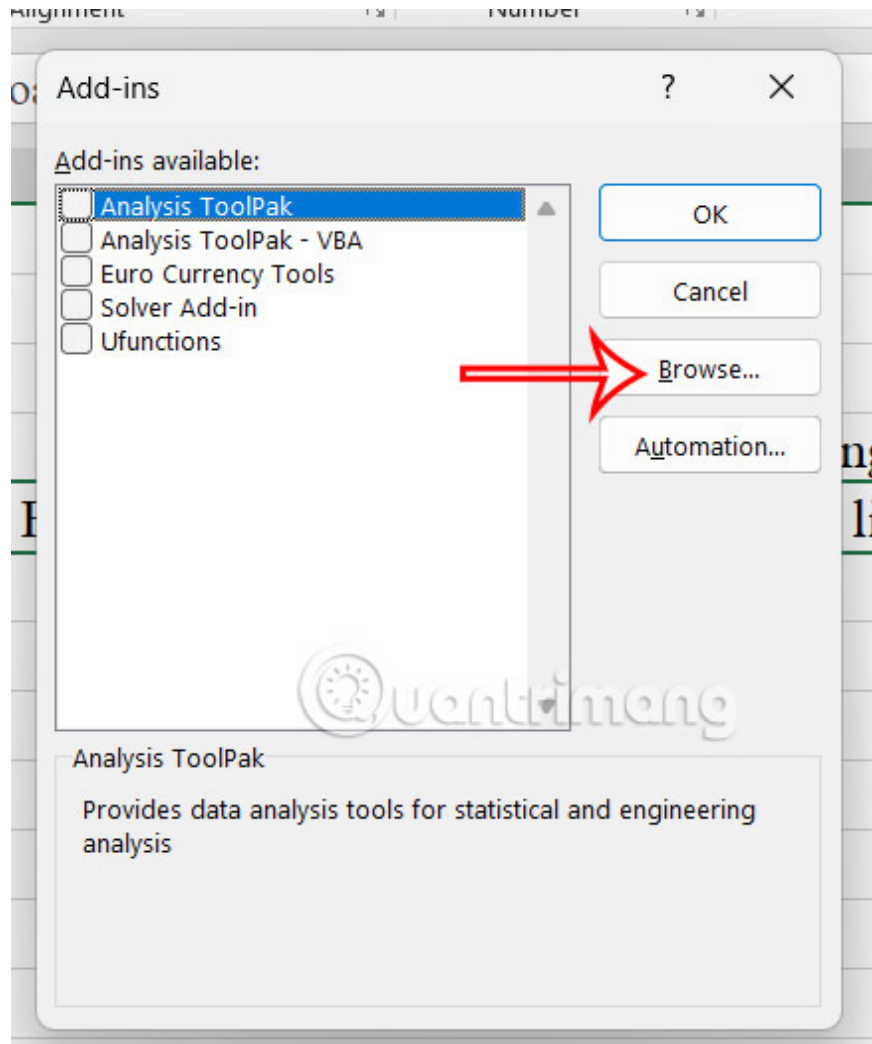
Alignment
Number

Add-ins
?
X

Add-ins available:
Analysis ToolPak
Analysis ToolPak - VBA
Euro Currency Tools
Solver Add-in
Ufunctions

OK
Cancel
Browse...
Automation...

Quantrimang

Analysis ToolPak
Provides data analysis tools for statistical and engineering analysis